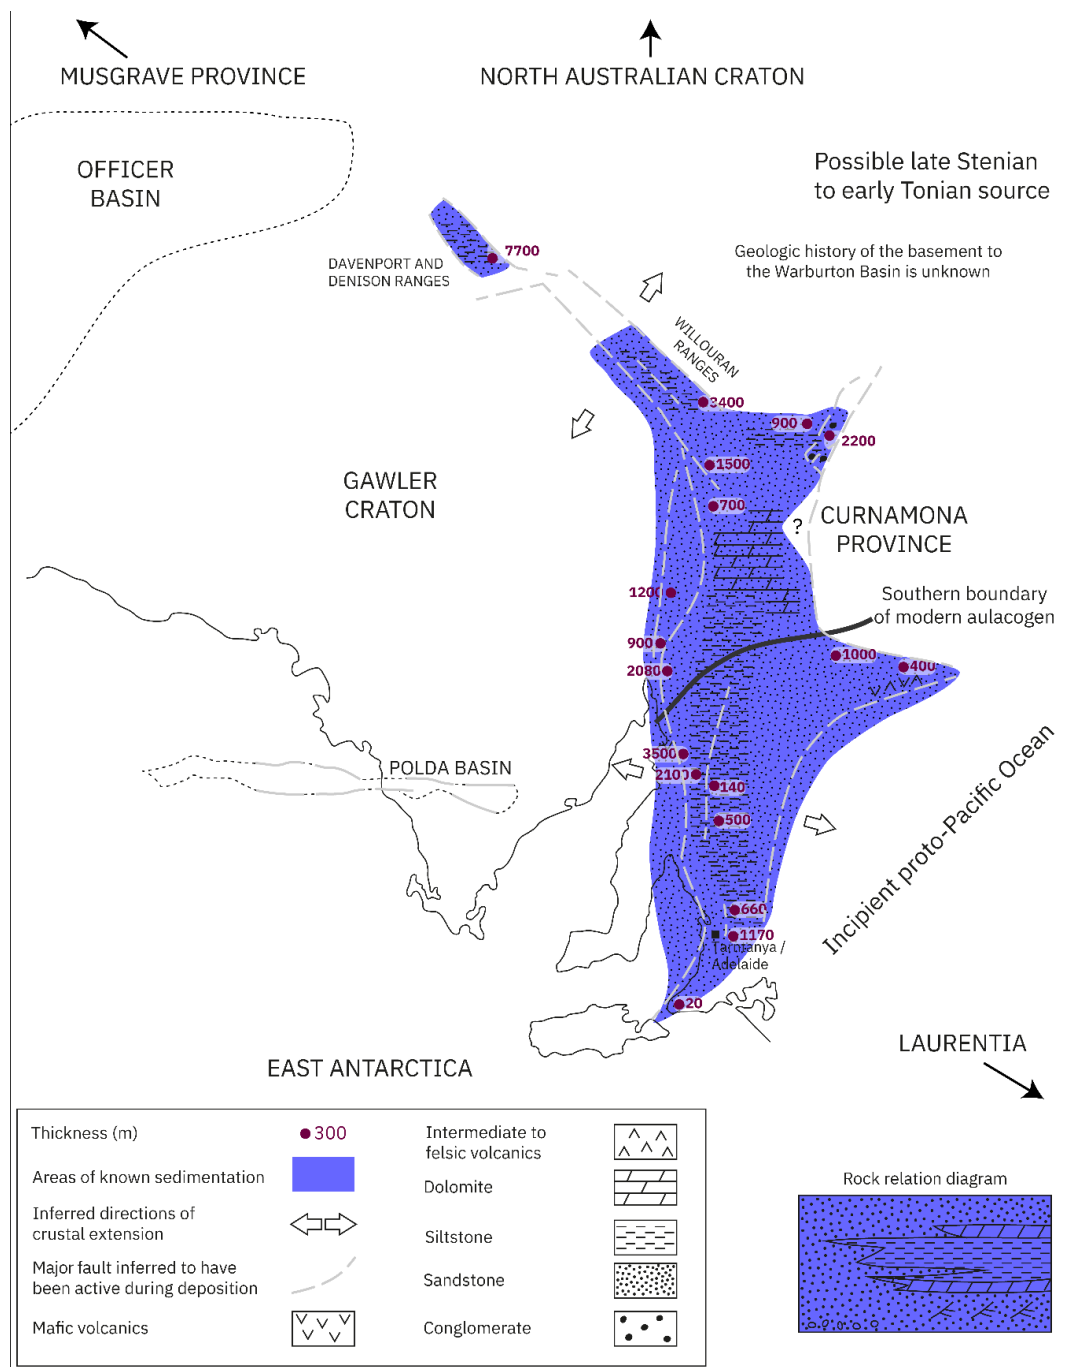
MUSGRAVE PROVINCE

NORTH AUSTRALIAN CRATON

OFFICER BASIN

Possible late Stenian to early Tonian source

DAVENPORT AND DENISON RANGES

7700

Geologic history of the basement to the Warburton Basin is unknown

WILLOURAN RANGES

2400

900

2200

1500

GAWLER CRATON

700

?

CURNAMONA PROVINCE

1200

Southern boundary of modern aulacogen

900

1000

400

2080

3500

POLDA BASIN

2100

140

500

Incipient proto-Pacific Ocean

660

1170

Tarntanya / Adelaide

20

EAST ANTARCTICA

LAURENTIA

| Thickness (m) | 300 | Intermediate to felsic volcanics | |
|---|---|---|---|
| Areas of known sedimentation | | Dolomite | |
| Inferred directions of crustal extension | | Siltstone | |
| Major fault inferred to have been active during deposition | | Sandstone | |
| Mafic volcanics | | Conglomerate | |

Rock relation diagram